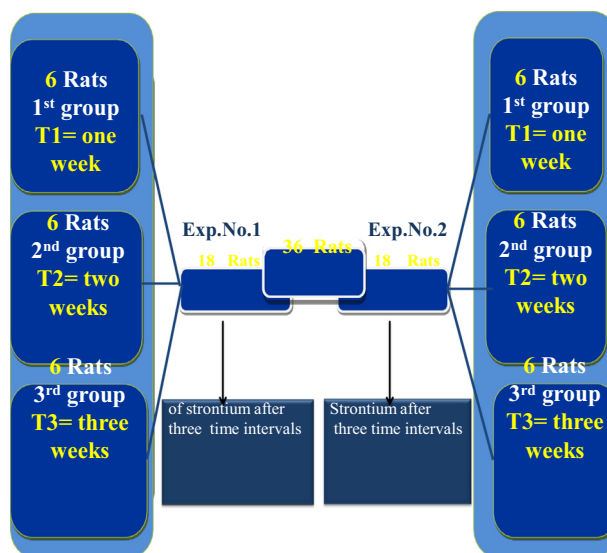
6 Rats
1$^{st}$ group
T1= one week

6 Rats
2$^{nd}$ group
T2= two weeks

6 Rats
3$^{rd}$ group
T3= three weeks

Exp.No.1
18 Rats

36 Rats

Exp.No.2
18 Rats

of strontium after three time intervals

Strontium after three time intervals

6 Rats
1$^{st}$ group
T1= one week

6 Rats
2$^{nd}$ group
T2= two weeks

6 Rats
3$^{rd}$ group
T3= three weeks